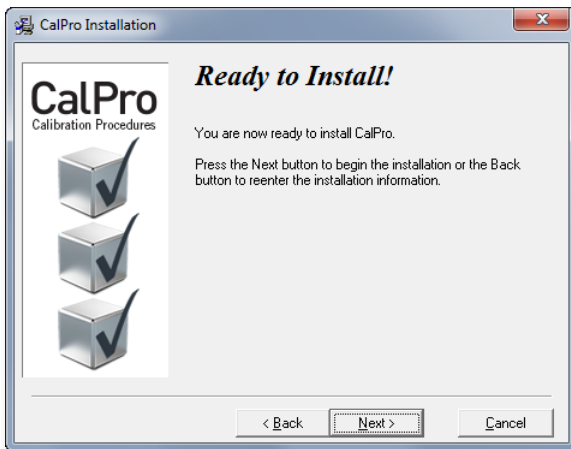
CalPro Installation

CalPro
Calibration Procedures

Ready to Install!

You are now ready to install CalPro.

Press the Next button to begin the installation or the Back button to reenter the installation information.

< Back
Next >
Cancel